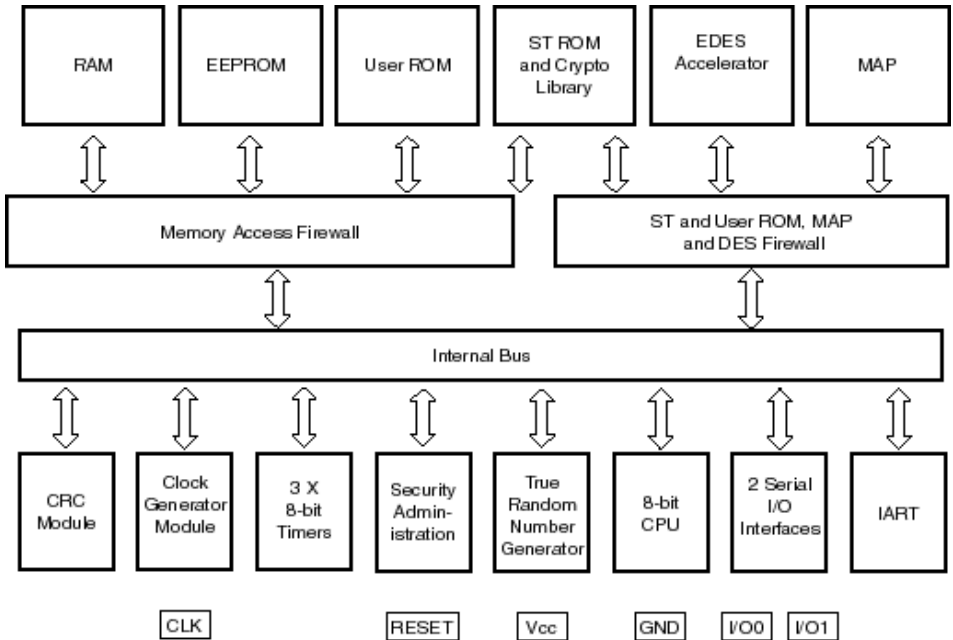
RAM

EEPROM

User ROM

ST ROM and Crypto Library

EDES Accelerator

MAP

Memory Access Firewall

ST and User ROM, MAP and DES Firewall

Internal Bus

CRC Module

Clock Generator Module

3 X 8-bit Timers

Security Administration

True Random Number Generator

8-bit CPU

2 Serial I/O Interfaces

IART

CLK

RESET

Vcc

GND

I/O0

I/O1